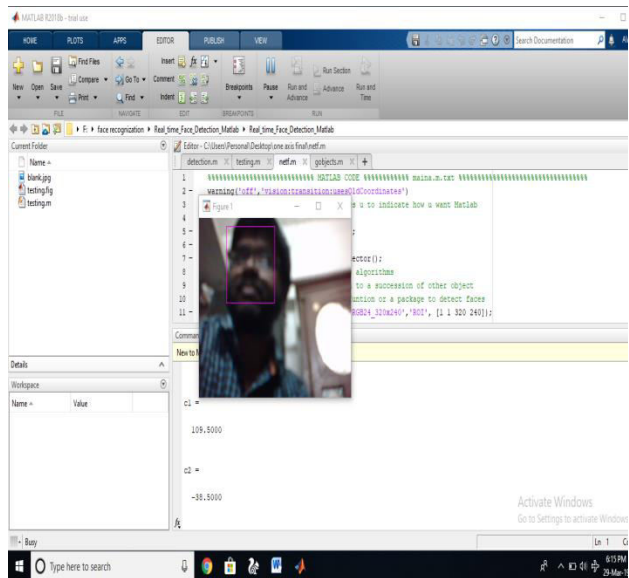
MATLAB R2018b - trial use

HOME PLOTS APPS EDITOR PUBLISH VIEW

Search Documentation

New Open Save
Find Files
Compare
Print
Go To
Find
Comment
Indent
Insert
Breakpoints
Pause
Run and Advance
Run Section
Advance
Run and Time
FILE NAVIGATE EDIT BREAKPOINTS RUN

F: ▸ face recognization ▸ Real_time_Face_Detection_Matlab ▸ Real_time_Face_Detection_Matlab

Current Folder
Name
blank.jpg
testing.fig
testing.m

Editor - C:\Users\Personal\Desktop\one axis final\netf.m
detection.m × testing.m × netf.m × gobjects.m × +

1 %%%%%%%%%%%%%%%%%%%%%%% MATLAB CODE %%%%%%%%%%%% mains.m.txt %%%%%%%%%%%%%%%%%%%%%%%%%%%%%%%%%%%
2 - warning('off','vision:transition:usesOldCoordinates')
3 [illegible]s u to indicate how u want Matlab
4
5 - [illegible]
6 - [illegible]
7 - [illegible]ector();
8 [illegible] algorithms
9 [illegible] to a succession of other object
10 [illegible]unction or a package to detect faces
11 - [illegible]GB24_320x240','BOX', [1 1 320 240]);

Figure 1

Command
New to M

c1 =

109.5000

c2 =

-38.5000

Details
Workspace
Name Value

Busy

Activate Windows
Go to Settings to activate Windows

Ln 1 C

Type here to search

8:15 PM
29-Mar-